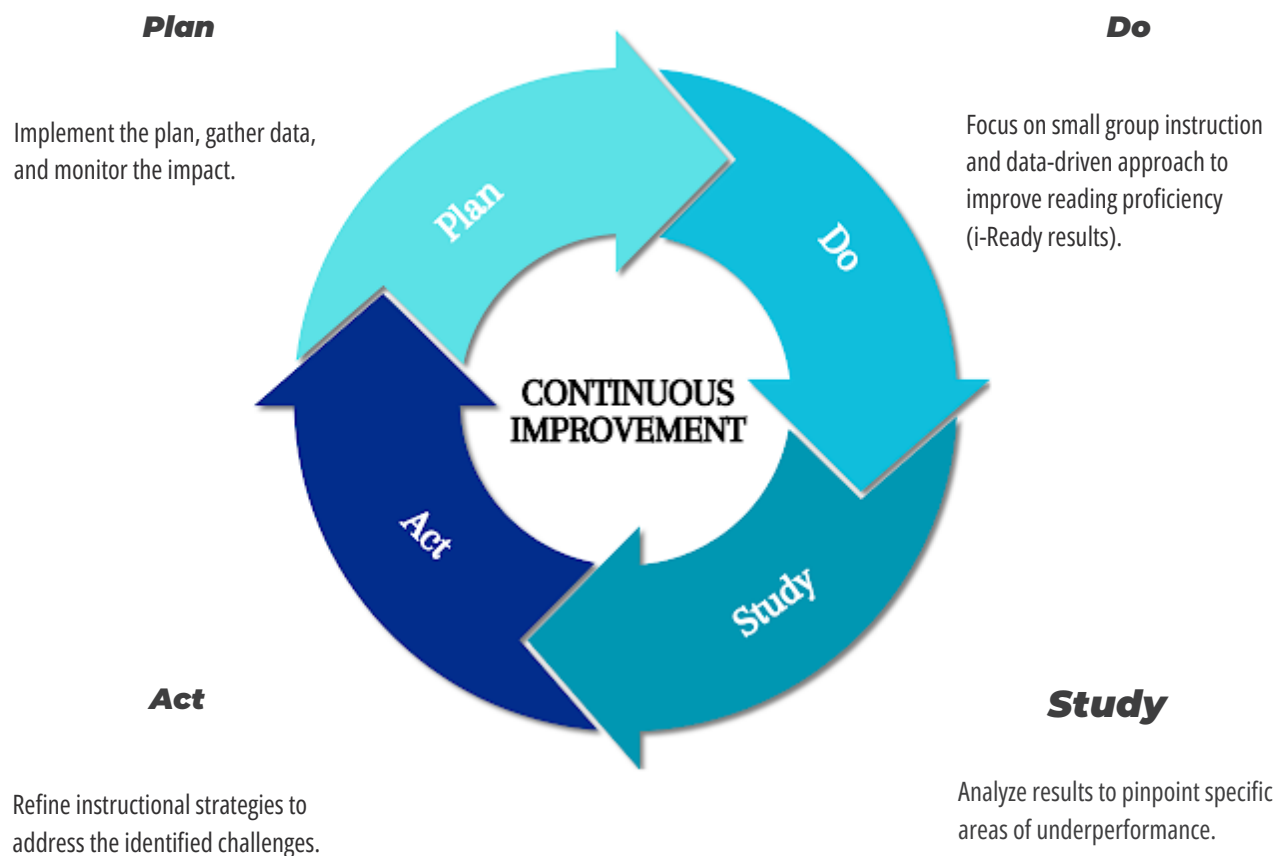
Plan

Implement the plan, gather data, and monitor the impact.

Do

Focus on small group instruction and data-driven approach to improve reading proficiency (i-Ready results).

Plan

Do

CONTINUOUS IMPROVEMENT

Act

Study

Act

Refine instructional strategies to address the identified challenges.

Study

Analyze results to pinpoint specific areas of underperformance.